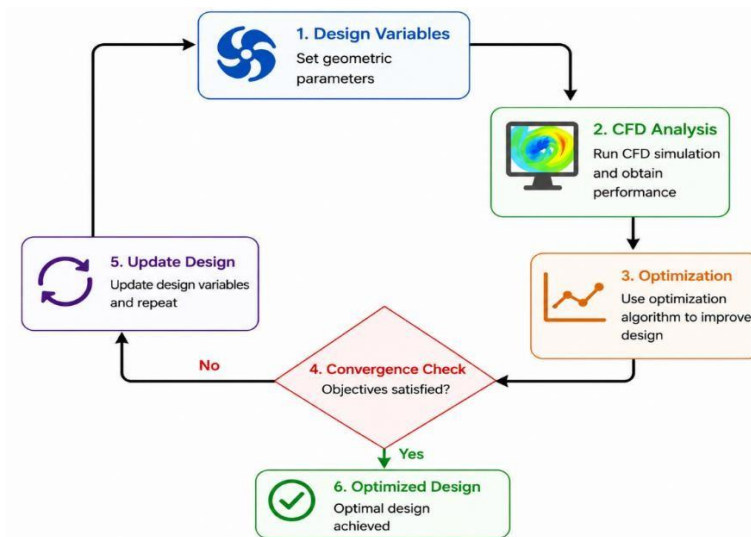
1. Design Variables
Set geometric parameters

2. CFD Analysis
Run CFD simulation and obtain performance

3. Optimization
Use optimization algorithm to improve design

4. Convergence Check
Objectives satisfied?

No

Yes

5. Update Design
Update design variables and repeat

6. Optimized Design
Optimal design achieved